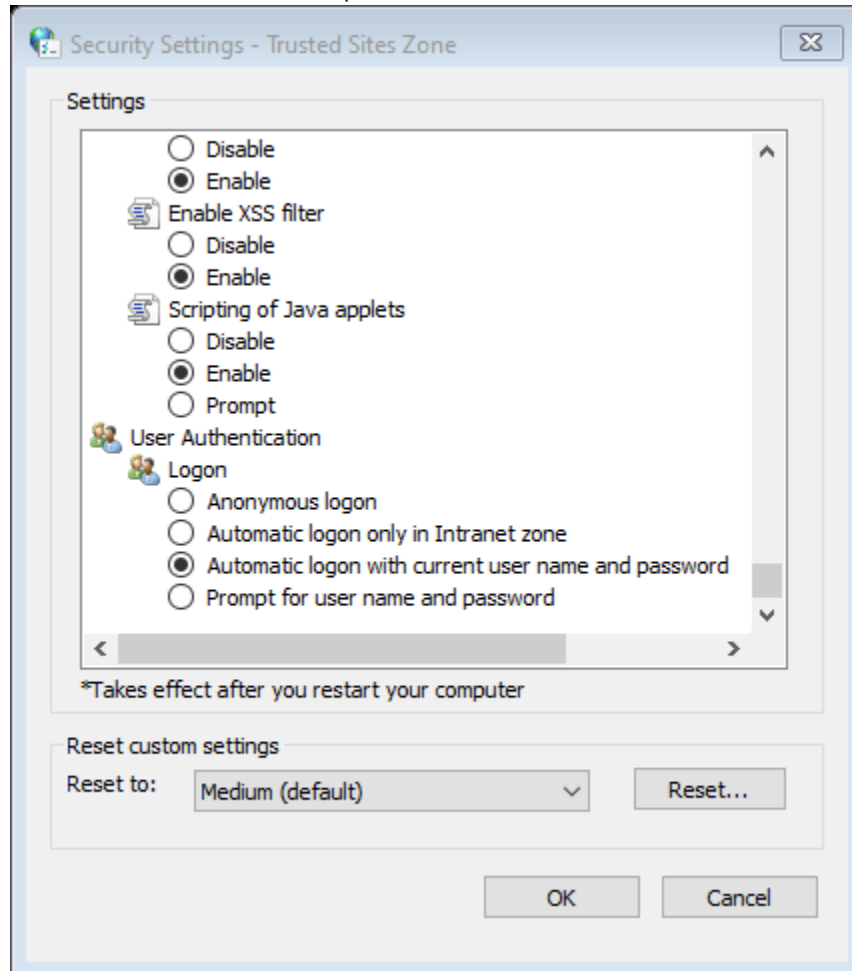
Security Settings - Trusted Sites Zone

Settings

Disable
Enable
Enable XSS filter
Disable
Enable
Scripting of Java applets
Disable
Enable
Prompt
User Authentication
Logon
Anonymous logon
Automatic logon only in Intranet zone
Automatic logon with current user name and password
Prompt for user name and password

*Takes effect after you restart your computer

Reset custom settings
Reset to: Medium (default) Reset...

OK Cancel